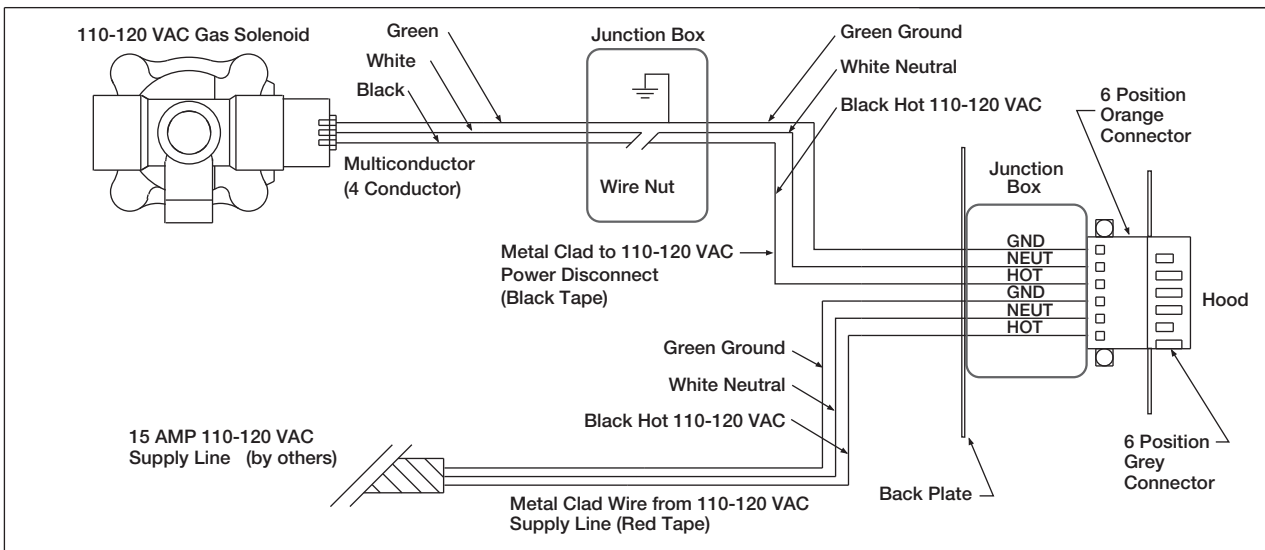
110-120 VAC Gas Solenoid

Green

White

Black

Junction Box

Green Ground

White Neutral

Black Hot 110-120 VAC

6 Position Orange Connector

Multiconductor (4 Conductor)

Wire Nut

Junction Box

GND
NEUT
HOT
GND
NEUT
HOT

Hood

Metal Clad to 110-120 VAC Power Disconnect (Black Tape)

Green Ground

White Neutral

Black Hot 110-120 VAC

15 AMP 110-120 VAC Supply Line (by others)

Metal Clad Wire from 110-120 VAC Supply Line (Red Tape)

Back Plate

6 Position Grey Connector